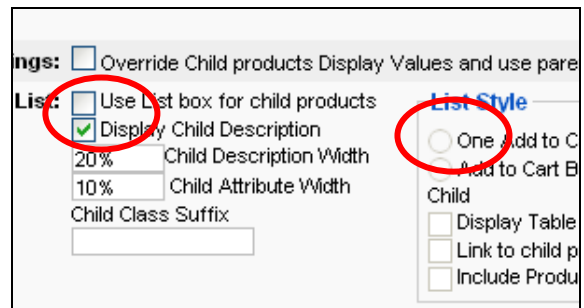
ings: Override Child products Display Values and use pare

List: Use List box for child products
Display Child Description
20% Child Description Width
10% Child Attribute Width
Child Class Suffix

List Style
One Add to C
Add to Cart B
Child
Display Table
Link to child p
Include Produ